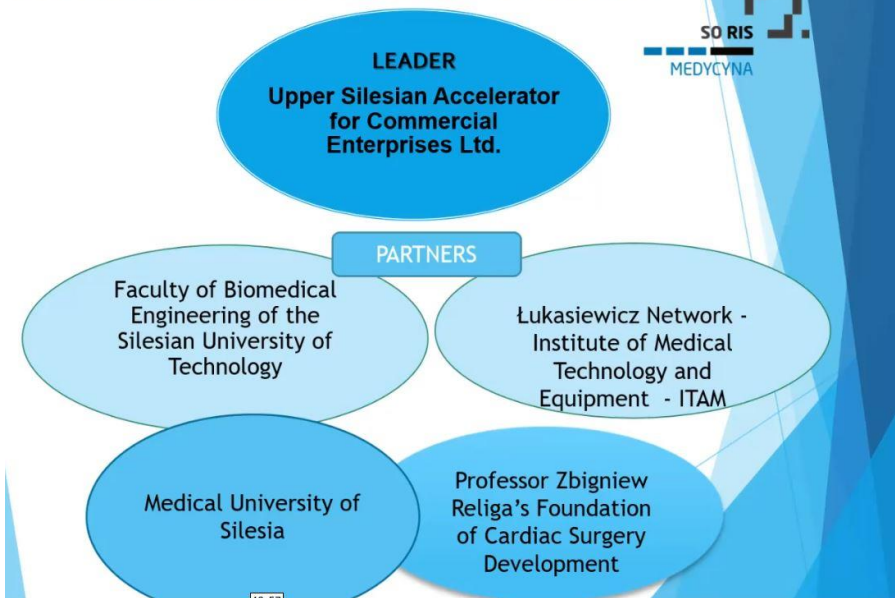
SO RIS
MEDYCYNA

LEADER
Upper Silesian Accelerator for Commercial Enterprises Ltd.

PARTNERS

Faculty of Biomedical Engineering of the Silesian University of Technology

Łukasiewicz Network - Institute of Medical Technology and Equipment - ITAM

Medical University of Silesia

Professor Zbigniew Religa's Foundation of Cardiac Surgery Development

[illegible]